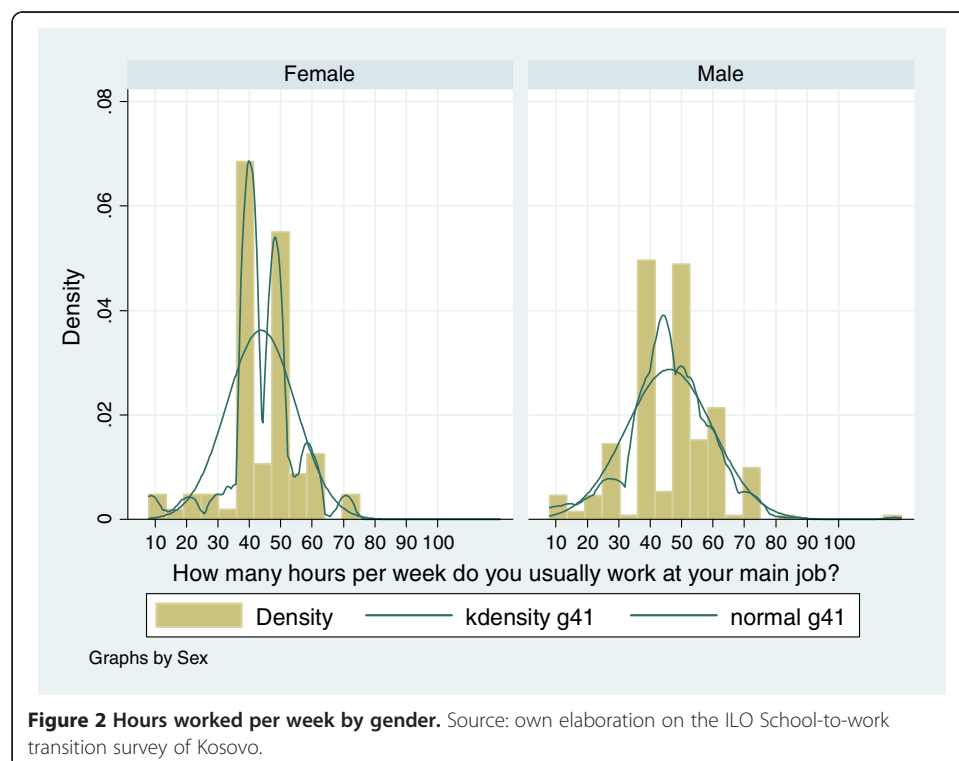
Female

Male

Density

.08

.06

.04

.02

0

10 20 30 40 50 60 70 80 90 100

10 20 30 40 50 60 70 80 90 100

How many hours per week do you usually work at your main job?

Density kdensity g41 normal g41

Graphs by Sex

**Figure 2 Hours worked per week by gender.** Source: own elaboration on the ILO School-to-work transition survey of Kosovo.